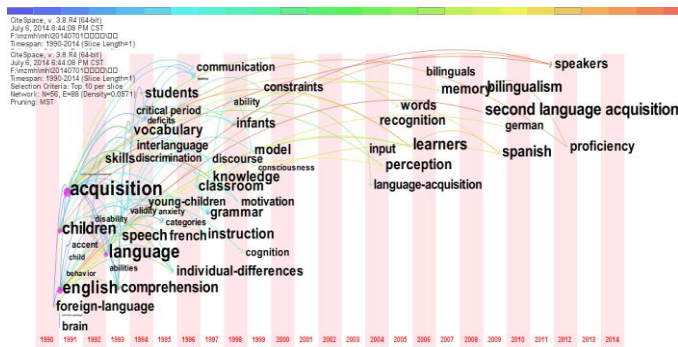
CiteSpace, v. 3.8.R4 (64-bit)
July 6, 2014 6:44:08 PM CST
F:\mzmh\mh\20140701\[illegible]
Timespan: 1990-2014 (Slice Length=1)
CiteSpace, v. 3.8.R4 (64-bit)
July 6, 2014 6:44:08 PM CST
F:\mzmh\mh\20140701\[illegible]
Timespan: 1990-2014 (Slice Length=1)
Selection Criteria: Top 10 per slice
Network: N=56, E=88 (Density=0.0571)
Pruning: MST

communication
students
constraints
ability
critical period
deficits
vocabulary
infants
interlanguage
skills
discrimination
model
discourse
consciousness
knowledge
classroom
acquisition
young-children
motivation
validity
anxiety
grammar
categories
children
disability
speech
french
instruction
accent
language
cognition
child
abilities
behavior
individual-differences
english
comprehension
foreign-language
brain
bilinguals
memory
bilingualism
speakers
words
second language acquisition
recognition
german
learners
input
proficiency
spanish
perception
language-acquisition

1990 1991 1992 1993 1994 1995 1996 1997 1998 1999 2000 2001 2002 2003 2004 2005 2006 2007 2008 2009 2010 2011 2012 2013 2014